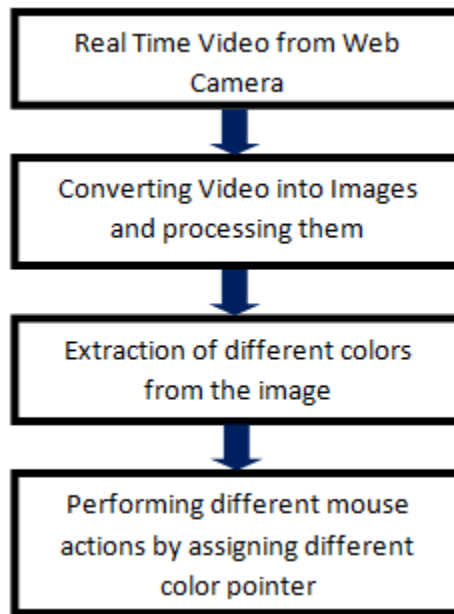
Real Time Video from Web Camera

Converting Video into Images and processing them

Extraction of different colors from the image

Performing different mouse actions by assigning different color pointer